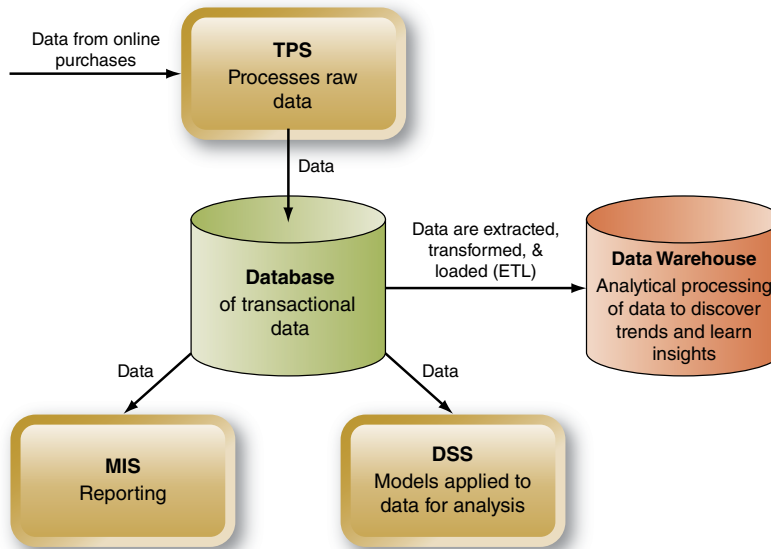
Data from online purchases

TPS
Processes raw data

Data

Database
of transactional data

Data are extracted, transformed, & loaded (ETL)

Data Warehouse
Analytical processing of data to discover trends and learn insights

Data

Data

MIS
Reporting

DSS
Models applied to data for analysis